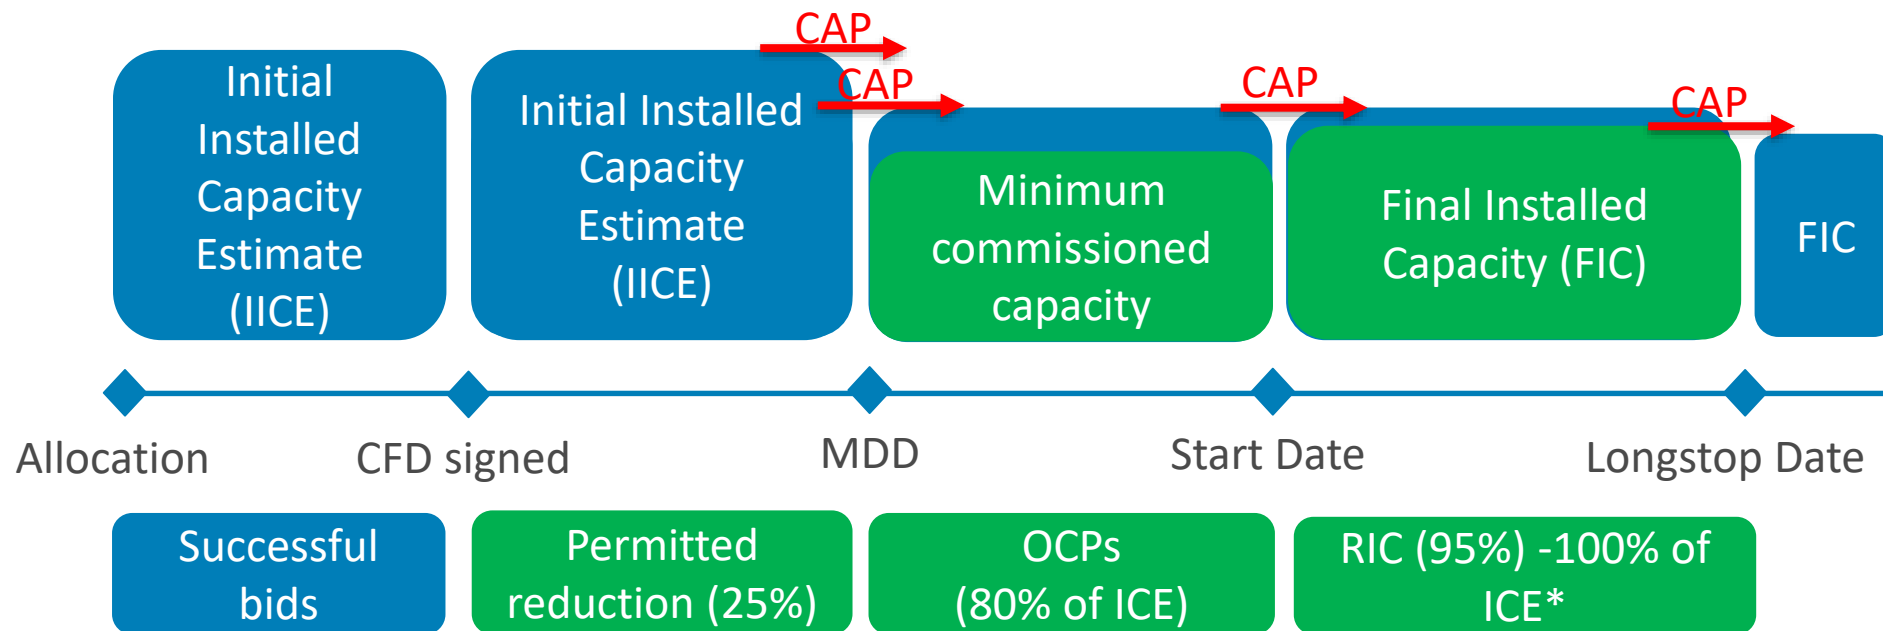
Initial Installed Capacity Estimate (IICE)

CAP

Initial Installed Capacity Estimate (IICE)

CAP

Minimum commissioned capacity

CAP

Final Installed Capacity (FIC)

CAP

FIC

Allocation

CFD signed

MDD

Start Date

Longstop Date

Successful bids

Permitted reduction (25%)

OCPs (80% of ICE)

RIC (95%) -100% of ICE*